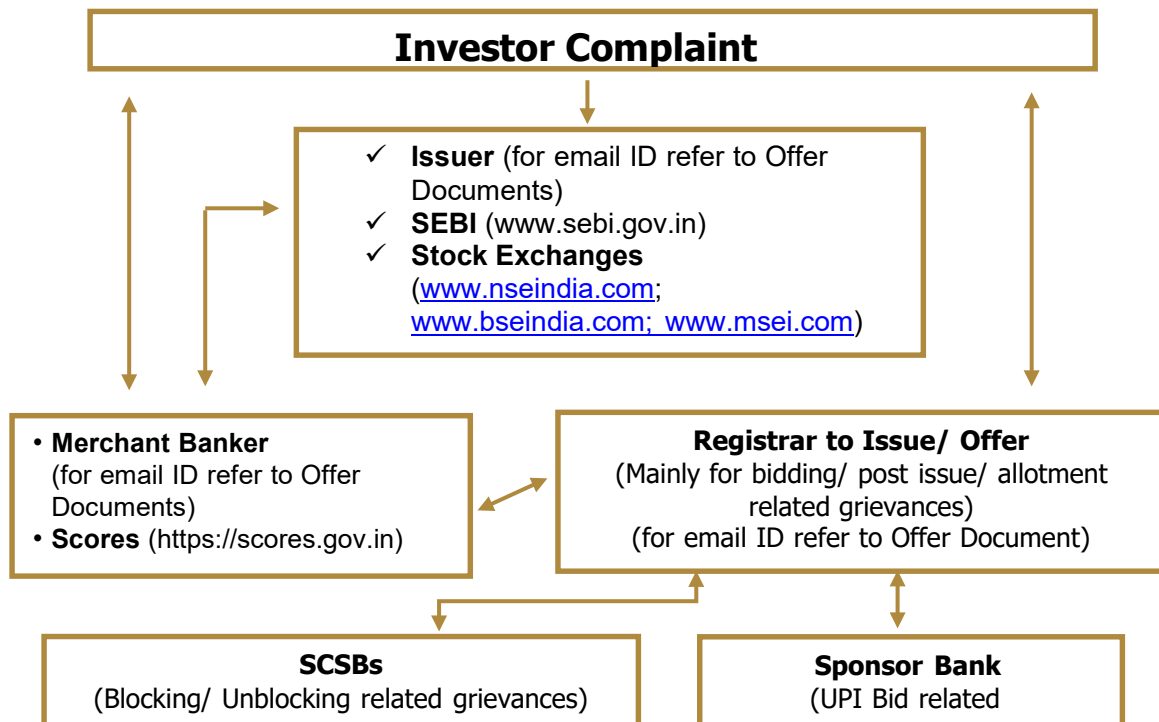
Investor Complaint

✓ Issuer (for email ID refer to Offer Documents)
✓ SEBI (www.sebi.gov.in)
✓ Stock Exchanges (www.nseindia.com; www.bseindia.com; www.msei.com)

• Merchant Banker (for email ID refer to Offer Documents)
• Scores (https://scores.gov.in)

Registrar to Issue/ Offer
(Mainly for bidding/ post issue/ allotment related grievances)
(for email ID refer to Offer Document)

SCSBs
(Blocking/ Unblocking related grievances)

Sponsor Bank
(UPI Bid related